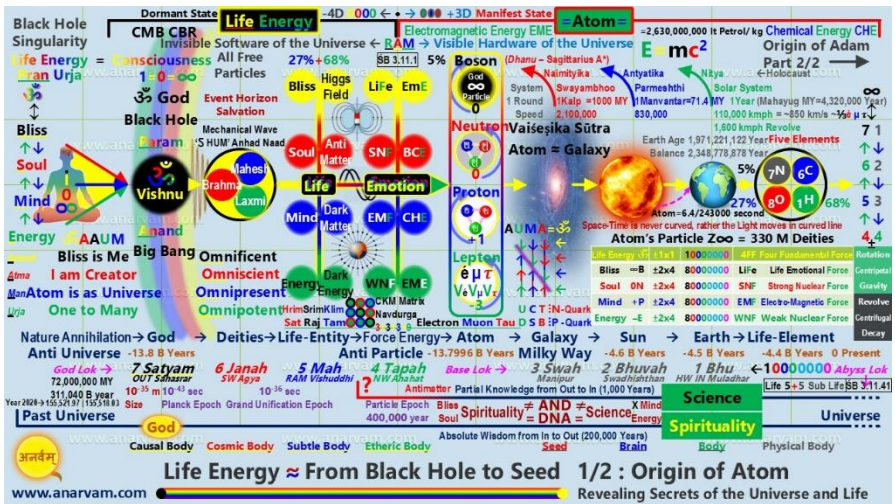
Black Hole Singularity
Dormant State
Life Energy
-4D 0000 • → 000 +3D Manifest State
=Atom=
=2,630,000,000 lt Petrol/ kg Chemical Energy CHE
CMB CBR
Electromagnetic Energy EME
Life Energy = Consciousness
Pran Urja
1 = 0 = ∞
Invisible Software of the Universe ← RAM → Visible Hardware of the Universe
All Free Particles
$E=mc^2$
Origin of Adam Part 2/2
ॐ God
27%+68%
SB 3.11.1
5%
Boson
(Dhanu – Sagittarius A*)
← Holocaust
Black Hole
Bliss
Higgs Field
LiFe
EmE
God Particle
Naimitiya
Antyatika
Nitya
∞
Event Horizon Salvation
Param
System
Swayambhoo
Parmeshthi
Solar System
Bliss
1 Round
1Kalp =1000 MY
1Manvantar=71.4 MY
1 Year (Mahayug MY=4,320,000 Year)
7 1
Mechanical Wave 'S HUM' Anhad Naad
Speed
2,100,000
830,000
110,000 kmph ~850 km/s
Soul
Anti Matter
SNF
BCF
Neutron
Vaiśeṣika Sūtra
1,600 kmph Revolve
6 2
Mahesh
Atom ≈ Galaxy
Earth Age 1,971,221,122 Year Five Elements
Soul
Vishnu
Brahma
Balance 2,348,778,878 Year
Laxmi
Life
Emotion
5%
7N 6C
5 3
Mind
Mind
Dark Matter
EMF
CHE
Proton
8O 1H
68%
4 4
Anand
Atom=6.4/243000 second
Energy
AAUM
Big Bang
Space-Time is never curved, rather the Light moves in curved line
Bliss is Me
Omnificent
Lepton
AUMA=ॐ
Atom's Particle Zoo = 330 M Deities
Atma
I am Creator
Omniscient
Energy
Dark Energy
WNF
EME
Life Energy
1/±1
10000000
4FF Four Fundamental Force
Rotation
ManAtom is as Universe
Omnipresent
CKM Matrix
Bliss
∞B
±2x4
80000000
LiFe
Life Emotional Force
Centripetal
Urja
One to Many
Omnipotent
HrimSrimKlim
Navdurga
Soul
0N
±2x4
80000000
SNF
Strong Nuclear Force
Gravity
Sat Raj Tam
Electron Muon Tau
U C T N-Quark
D S B P-Quark
Mind
+P
±2x4
80000000
EMF
Electro-Magnetic Force
Revolve
Energy
-E
±2x4
80000000
WNF
Weak Nuclear Force
Centrifugal
Decay
Nature Annihilation→ God → Deities→ Life-Entity→ Force Energy→ Atom → Galaxy → Sun → Earth→ Life-Element
Anti Universe -13.8 B Years
Anti Particle -13.7996 B Years
Milky Way
-4.6 B Years
-4.5 B Years
-4.4 B Years 0 Present
God Lok
7 Satyam
6 Janah
5 Mah
4 Tapah
Base Lok
3 Swah
2 Bhuvah
1 Bhu
+10000000 Abyss Lok
72,000,000 MY
OUT Sahasrar
SW Agya
RAM Vishuddhi
NW Anahat
Manipur
Swadhishthan
HW IN Muladhar
311,040 B year
$10^{-35}$ m $10^{-43}$ sec
$10^{-36}$ sec
Antimatter Partial Knowledge from Out to In (1,000 Years)
Life 5+5 Sub Life SB 3.11.41
Year 2020 = 155,521.97 | 155,518.03
Size
Planck Epoch
Grand Unification Epoch
Particle Epoch 400,000 year
Bliss Soul
Spirituality ≠ AND = Science
DNA
X Mind Energy
Science
Past Universe
Spirituality
Universe
God
Causal Body
Cosmic Body
Subtle Body
Etheric Body
Absolute Wisdom from In to Out (200,000 Years)
Seed
Brain
Body
Physical Body
अनर्वम
Life Energy ≈ From Black Hole to Seed 1/2 : Origin of Atom
www.anarvam.com
Revealing Secrets of the Universe and Life